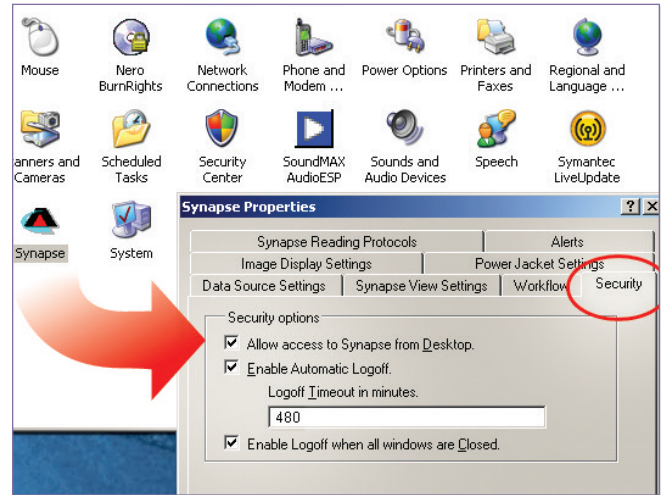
Mouse

Nero BurnRights

Network Connections

Phone and Modem ...

Power Options

Printers and Faxes

Regional and Language ...

anners and Cameras

Scheduled Tasks

Security Center

SoundMAX AudioESP

Sounds and Audio Devices

Speech

Symantec LiveUpdate

Synapse

System

Synapse Properties

? X

Synapse Reading Protocols

Alerts

Image Display Settings

Power Jacket Settings

Data Source Settings

Synapse View Settings

Workflow

Security

Security options

☑ Allow access to Synapse from Desktop.

☑ Enable Automatic Logoff.

Logoff Timeout in minutes.

480

☑ Enable Logoff when all windows are Closed.